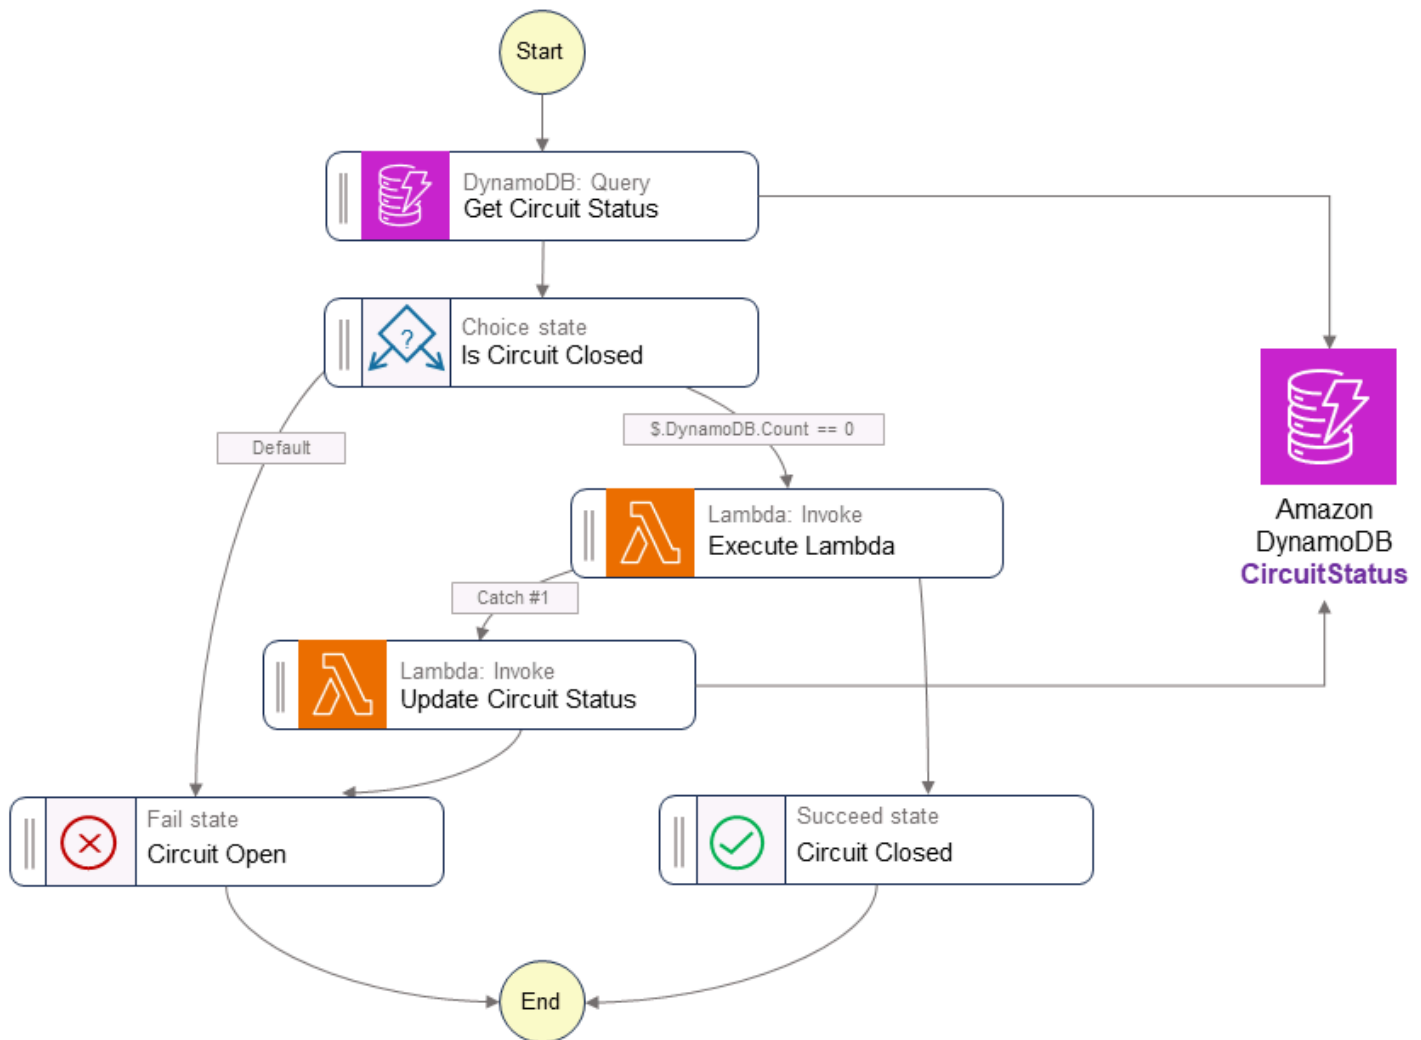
Start

DynamoDB: Query
Get Circuit Status

Choice state
Is Circuit Closed

Default

$.DynamoDB.Count == 0

Lambda: Invoke
Execute Lambda

Catch #1

Lambda: Invoke
Update Circuit Status

Amazon DynamoDB
CircuitStatus

Fail state
Circuit Open

Succeed state
Circuit Closed

End